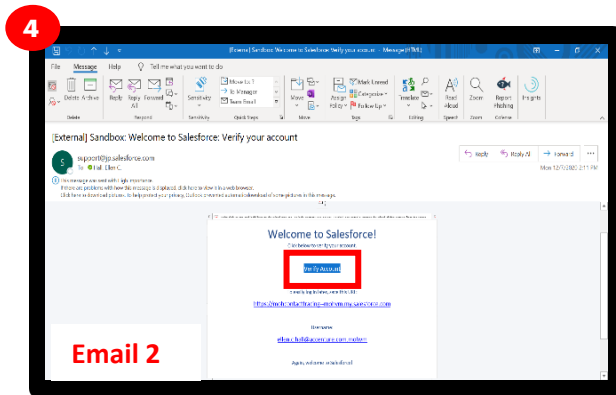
4

[External] Sandbox: Welcome to Salesforce: Verify your account - Message (HTML)

File Message Help Tell me what you want to do

Delete Archive Reply Reply All Forward Sensitivity Move to: ? To Manager Team Email Move Assign Policy Mark Unread Categorize Follow Up Translate Read Aloud Zoom Report Phishing Insights

Delete Respond Quick Steps Move Tags Editing Speech Zoom Defender

[External] Sandbox: Welcome to Salesforce: Verify your account

support@jp.salesforce.com
To: Hall, Ellen C.

Reply Reply All Forward ...

Mon 12/12/2022 2:11 PM

Welcome to Salesforce!

Click below to verify your account.

Verify Account

https://mchr.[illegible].my.salesforce.com

Username:

ellen.c.hall@accenture.com.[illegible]

Again, welcome to Salesforce!

Email 2